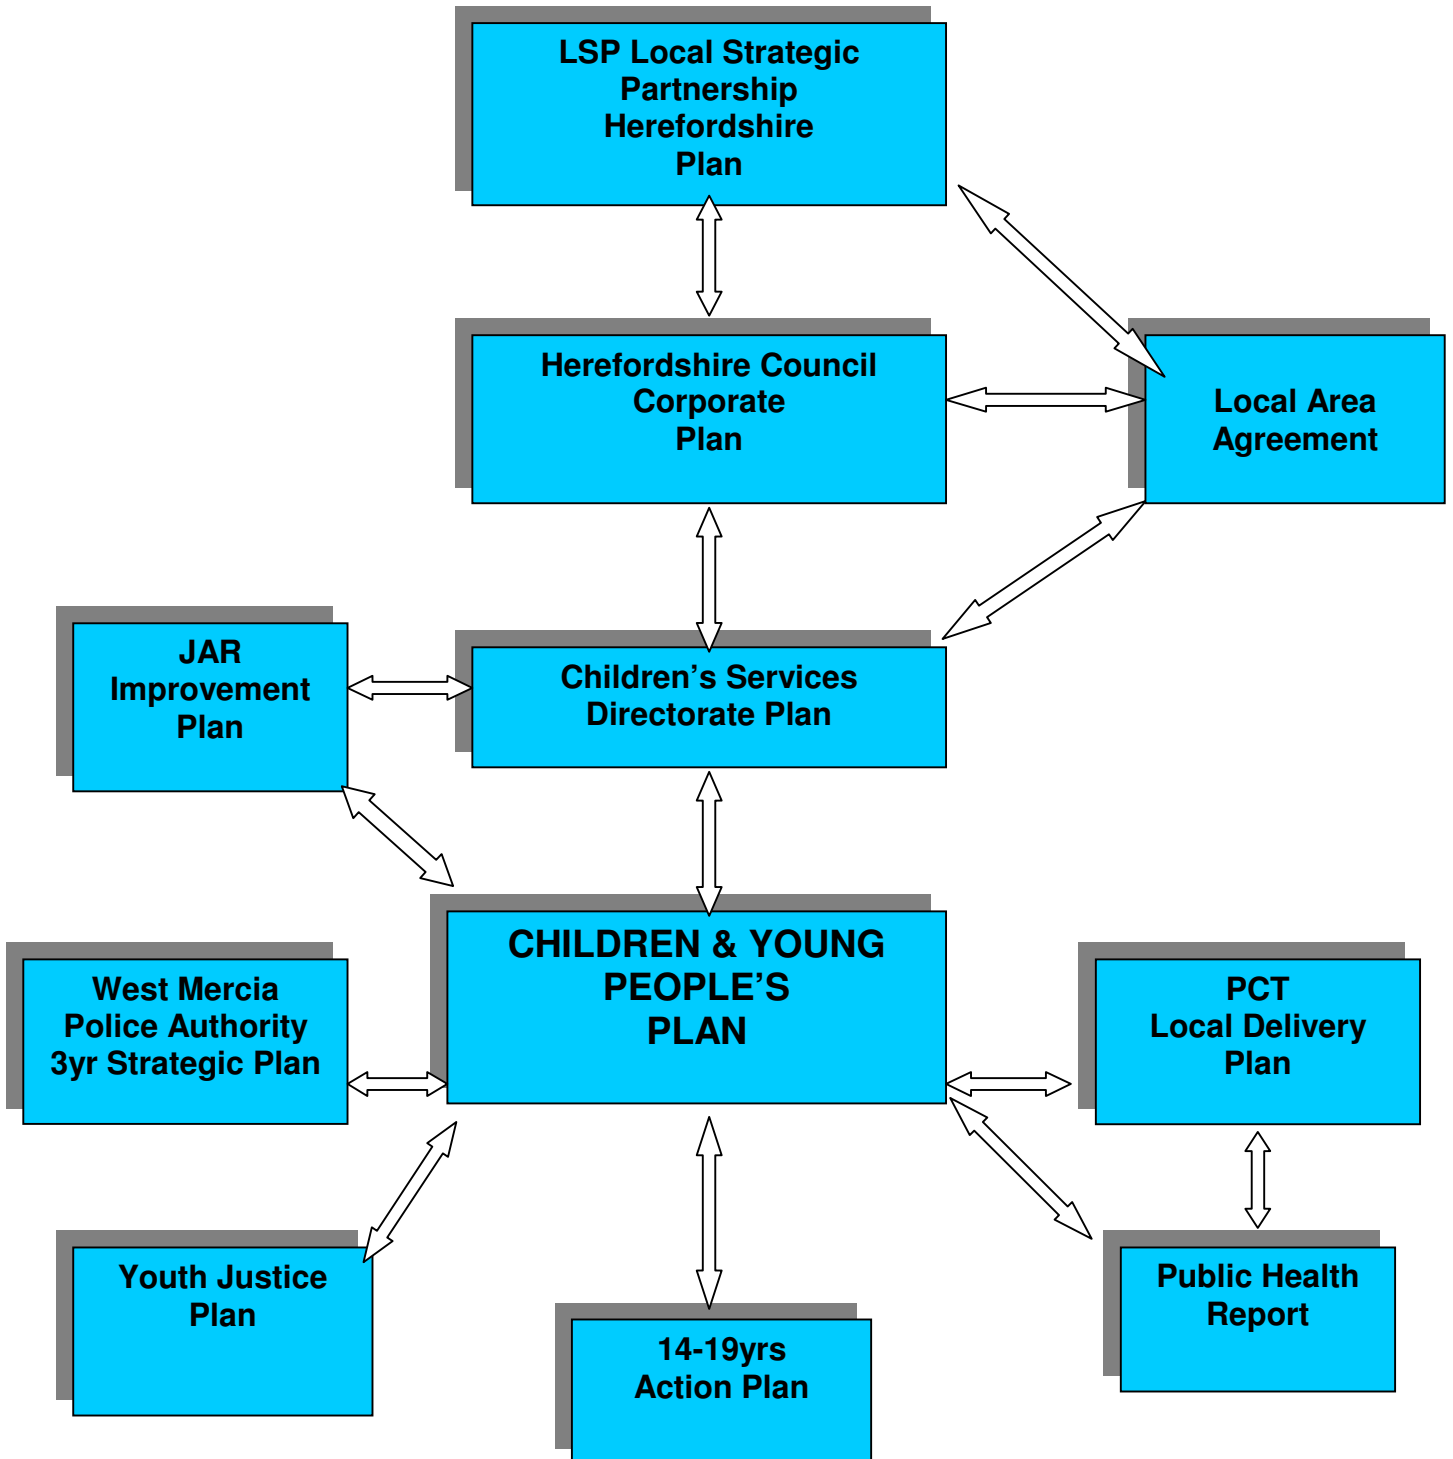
LSP Local Strategic Partnership Herefordshire Plan

Herefordshire Council Corporate Plan

Local Area Agreement

JAR Improvement Plan

Children's Services Directorate Plan

CHILDREN & YOUNG PEOPLE'S PLAN

West Mercia Police Authority 3yr Strategic Plan

PCT Local Delivery Plan

Youth Justice Plan

14-19yrs Action Plan

Public Health Report